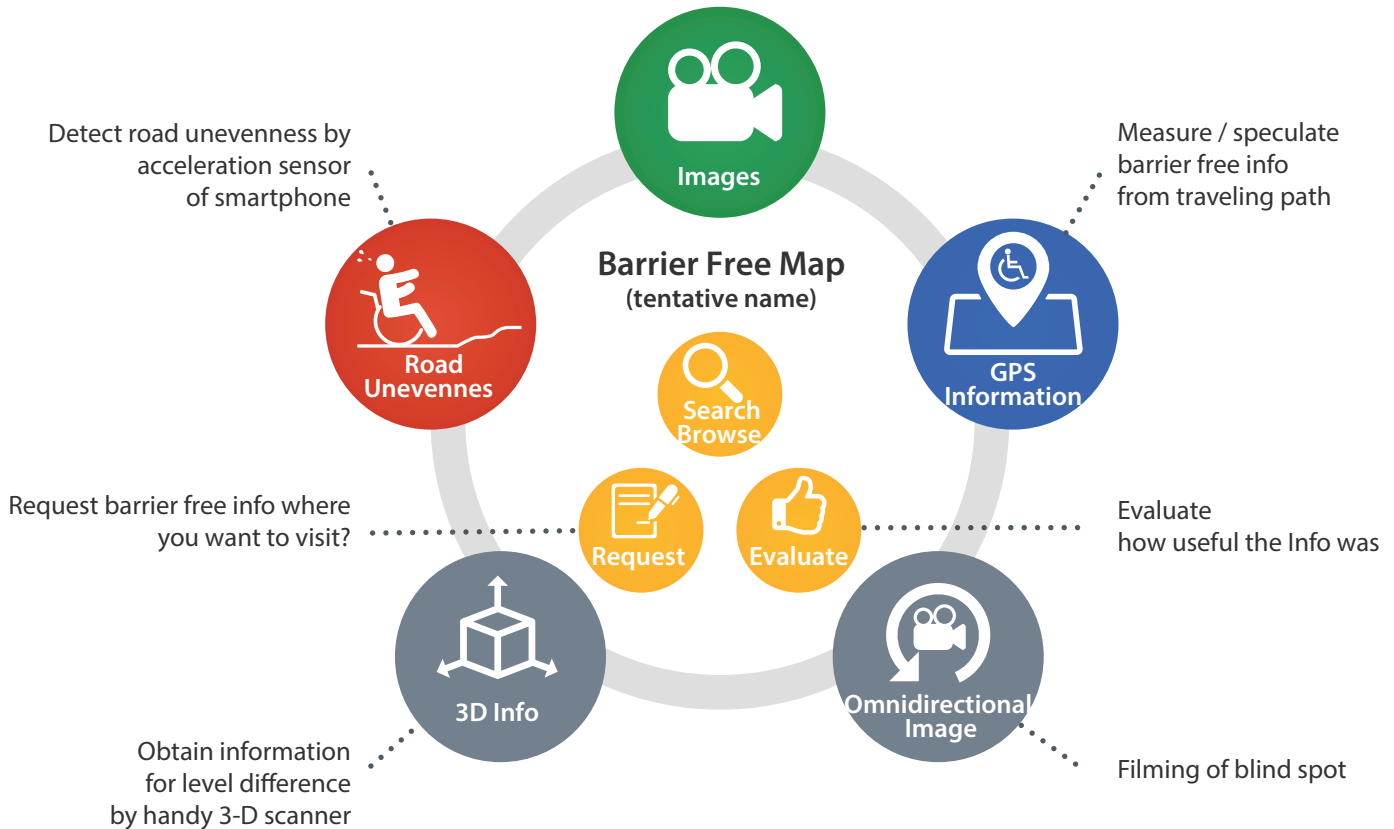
Images

Detect road unevenness by acceleration sensor of smartphone

Measure / speculate barrier free info from traveling path

Barrier Free Map
(tentative name)

Road Unevennes

GPS Information

Search Browse

Request barrier free info where you want to visit?

Request

Evaluate

Evaluate how useful the Info was

3D Info

Omnidirectional Image

Obtain information for level difference by handy 3-D scanner

Filming of blind spot